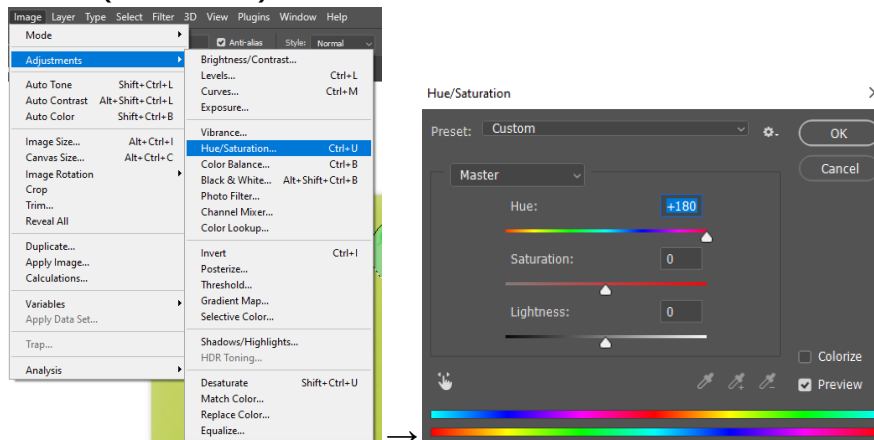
Image Layer Type Select Filter 3D View Plugins Window Help

Anti-alias Style: Normal

Mode
Adjustments
Auto Tone Shift+Ctrl+L
Auto Contrast Alt+Shift+Ctrl+L
Auto Color Shift+Ctrl+B
Image Size... Alt+Ctrl+I
Canvas Size... Alt+Ctrl+C
Image Rotation
Crop
Trim...
Reveal All
Duplicate...
Apply Image...
Calculations...
Variables
Apply Data Set...
Trap...
Analysis

Brightness/Contrast...
Levels... Ctrl+L
Curves... Ctrl+M
Exposure...
Vibrance...
Hue/Saturation... Ctrl+U
Color Balance... Ctrl+B
Black & White... Alt+Shift+Ctrl+B
Photo Filter...
Channel Mixer...
Color Lookup...
Invert Ctrl+I
Posterize...
Threshold...
Gradient Map...
Selective Color...
Shadows/Highlights...
HDR Toning...
Desaturate Shift+Ctrl+U
Match Color...
Replace Color...
Equalize...

Hue/Saturation
Preset: Custom
OK
Cancel
Master
Hue: +180
Saturation: 0
Lightness: 0
Colorize
Preview